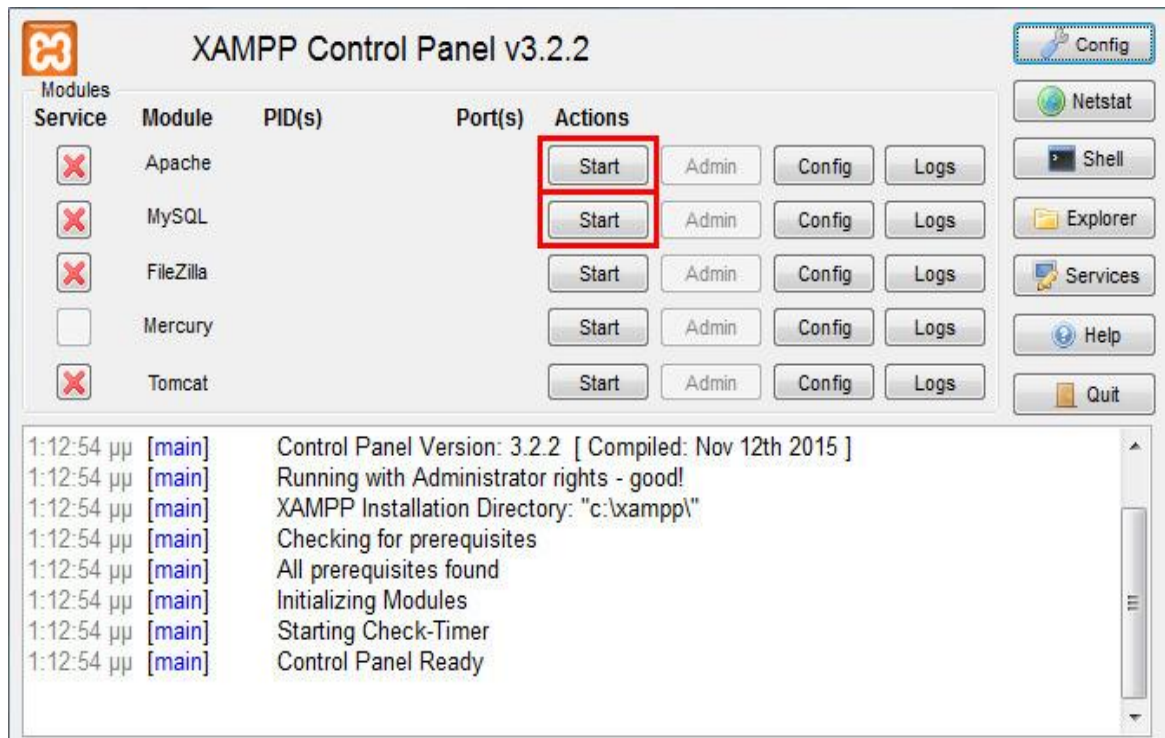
XAMPP Control Panel v3.2.2

Config
Netstat
Shell
Explorer
Services
Help
Quit

Modules

| Service | Module | PID(s) | Port(s) | Actions | | | |
|---|---|---|---|---|---|---|---|
| | Apache | | | Start | Admin | Config | Logs |
| | MySQL | | | Start | Admin | Config | Logs |
| | FileZilla | | | Start | Admin | Config | Logs |
| | Mercury | | | Start | Admin | Config | Logs |
| | Tomcat | | | Start | Admin | Config | Logs |

1:12:54 μμ [main] Control Panel Version: 3.2.2 [ Compiled: Nov 12th 2015 ]
1:12:54 μμ [main] Running with Administrator rights - good!
1:12:54 μμ [main] XAMPP Installation Directory: "c:\xampp\"
1:12:54 μμ [main] Checking for prerequisites
1:12:54 μμ [main] All prerequisites found
1:12:54 μμ [main] Initializing Modules
1:12:54 μμ [main] Starting Check-Timer
1:12:54 μμ [main] Control Panel Ready